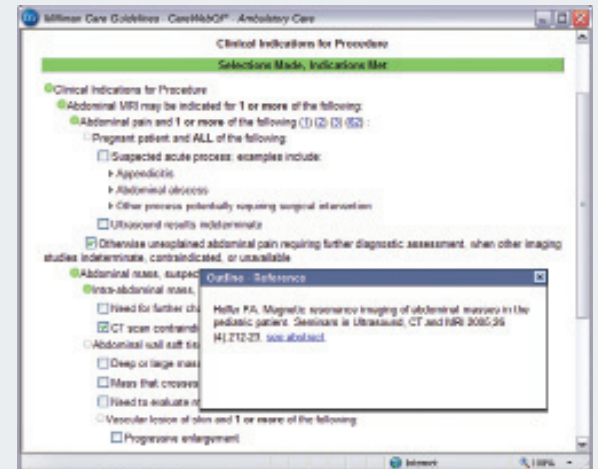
Milliman Care Guidelines · CareWebQI® · Ambulatory Care

Clinical Indications for Procedure

Selections Made, Indications Met

Clinical Indications for Procedure

Abdominal MRI may be indicated for 1 or more of the following:

Abdominal pain and 1 or more of the following (1) (2) (3) (62) :

Pregnant patient and ALL of the following:

Suspected acute process: examples include:

Appendicitis

Abdominal abscess

Other process potentially requiring surgical intervention

Ultrasound results indeterminate

Otherwise unexplained abdominal pain requiring further diagnostic assessment, when other imaging studies indeterminate, contraindicated, or unavailable

Abdominal mass, suspec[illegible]

Intra-abdominal mass, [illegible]

Need for further ch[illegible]

CT scan contraindi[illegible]

Abdominal wall soft tis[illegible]

Deep or large mass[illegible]

Mass that crosses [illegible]

Need to evaluate n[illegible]

Vascular lesion of skin and 1 or more of the following:

Progressive enlargement

Outline · Reference

Hellis FA. Magnetic resonance imaging of abdominal masses in the pediatric patient. Seminars in Ultrasound, CT and MRI 2000;26 (4):212-23. see abstract

Internet

100%